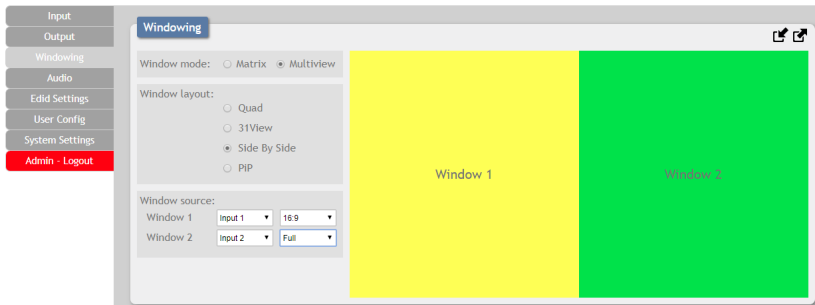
Input
Output
Windowing
Audio
Edid Settings
User Config
System Settings
Admin - Logout

Windowing

Window mode: Matrix Multiview

Window layout:
Quad
31View
Side By Side
PiP

Window source:
Window 1 Input 1 16:9
Window 2 Input 2 Full

Window 1

Window 2